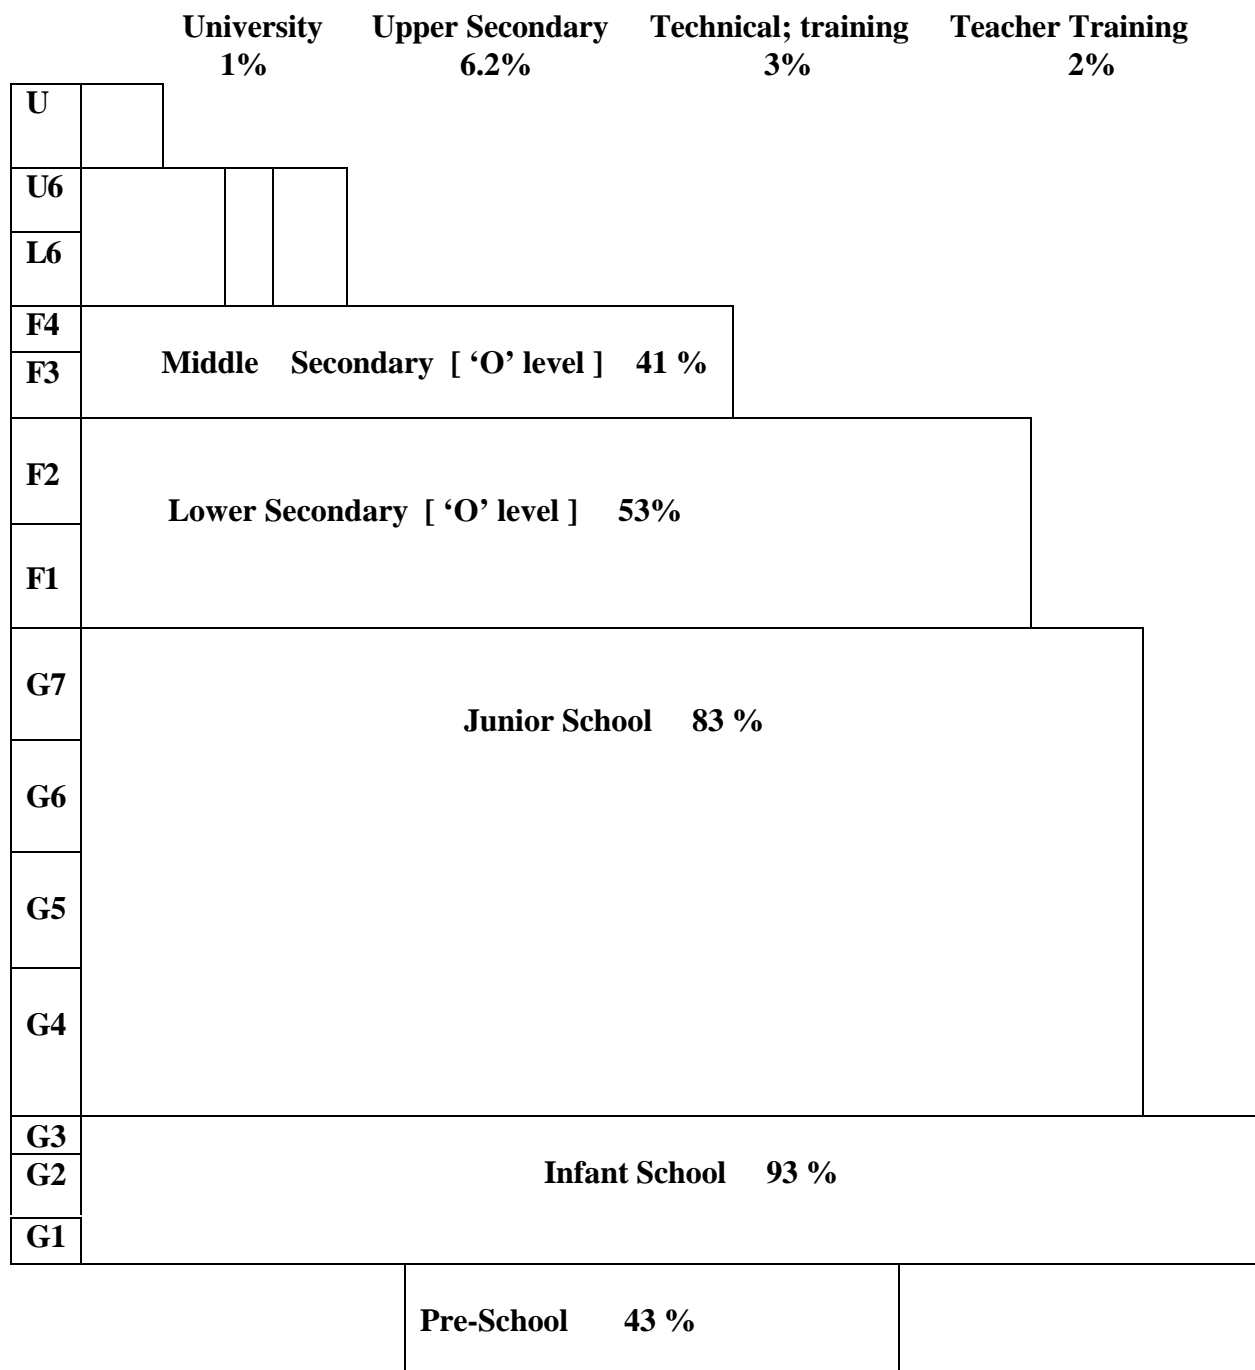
University 1%
Upper Secondary 6.2%
Technical; training 3%
Teacher Training 2%

U

U6

L6

F4
F3
Middle Secondary [ 'O' level ] 41 %

F2
F1
Lower Secondary [ 'O' level ] 53%

G7
G6
G5
G4
Junior School 83 %

G3
G2
G1
Infant School 93 %

Pre-School 43 %